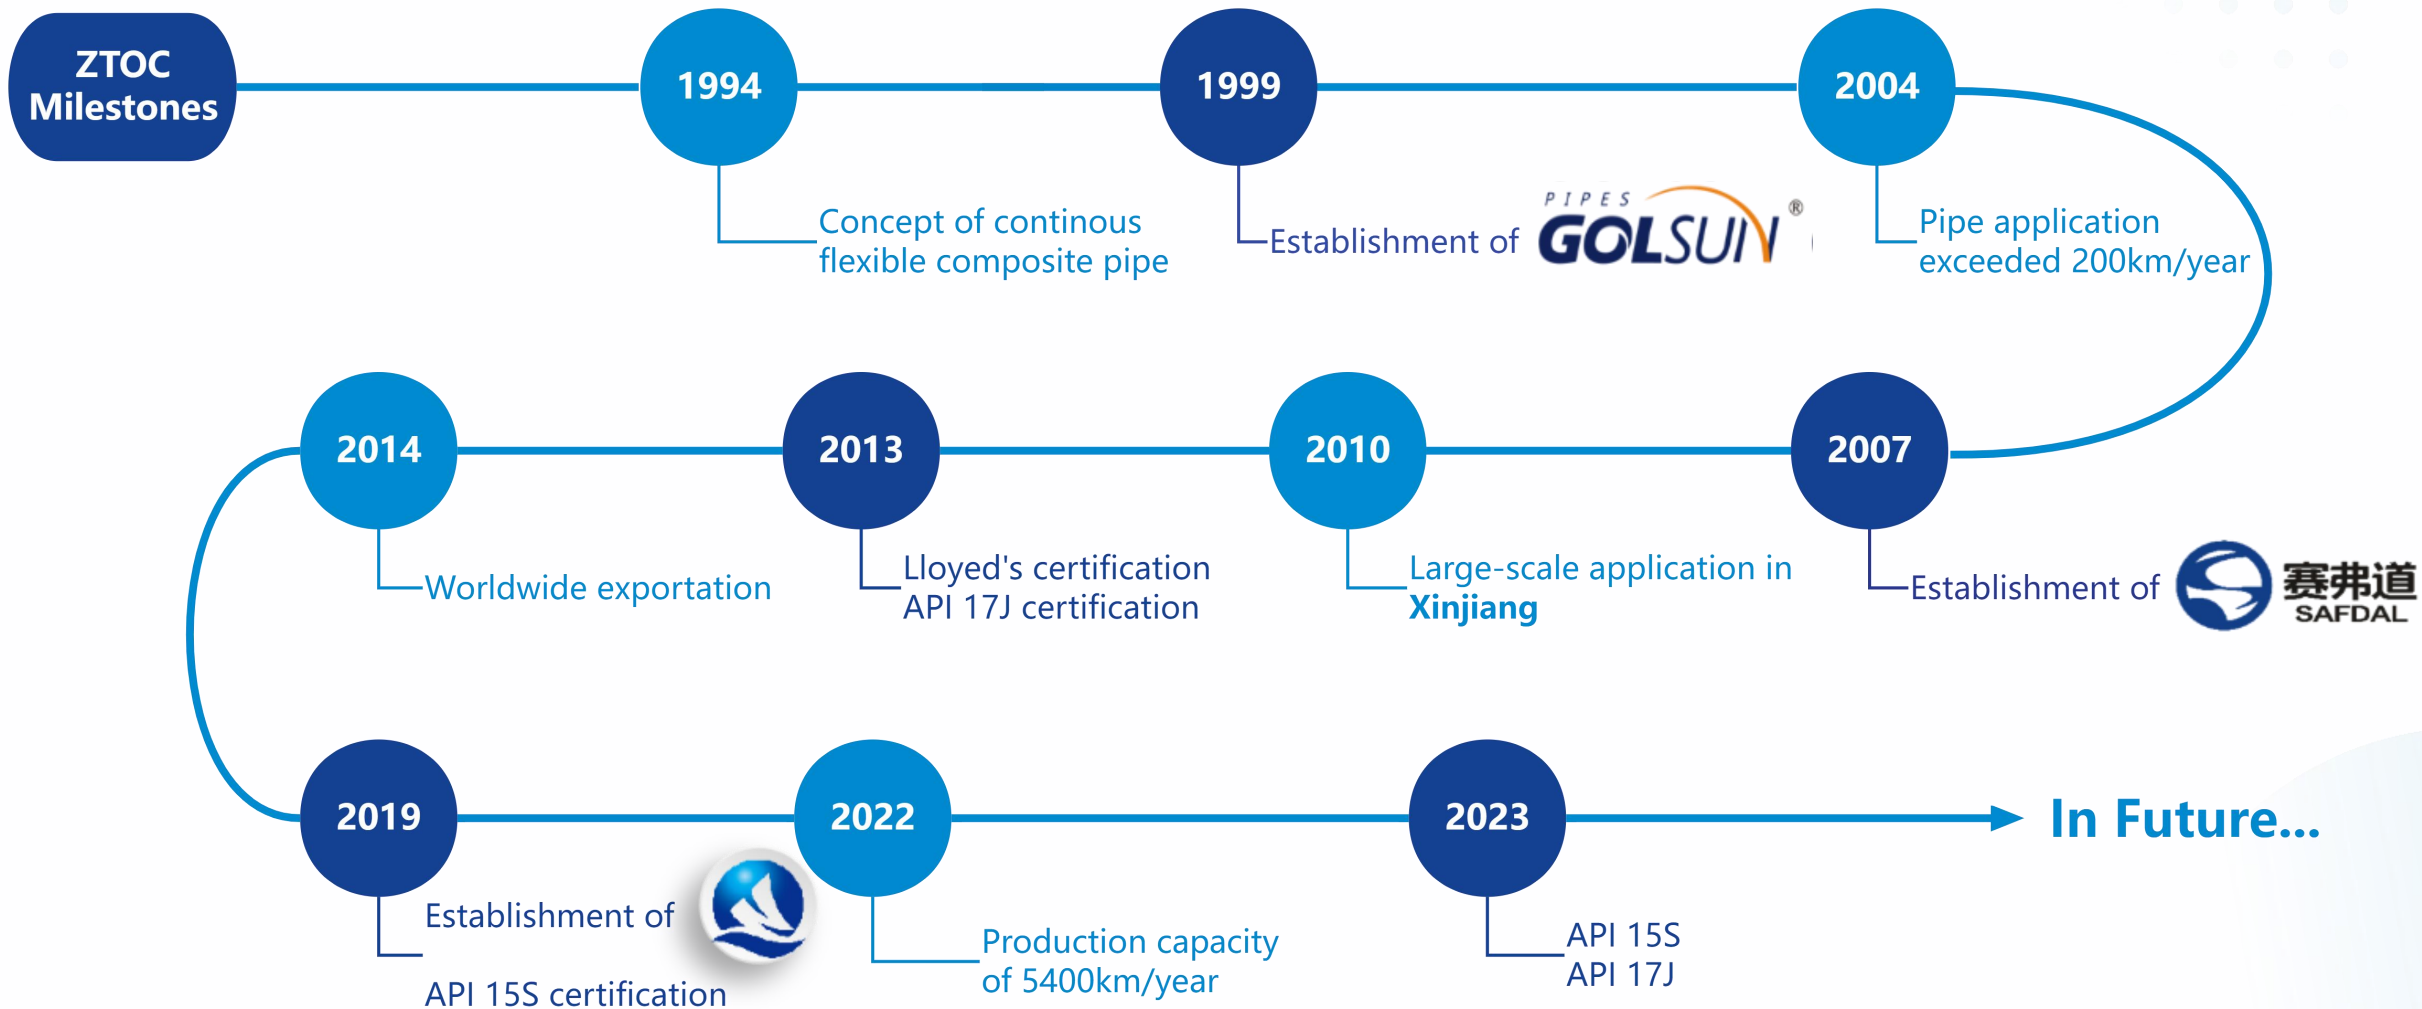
ZTOC Milestones

1994
Concept of continous flexible composite pipe

1999
Establishment of PIPES GOLSUN®

2004
Pipe application exceeded 200km/year

2007
Establishment of 赛弗道 SAFDAL

2010
Large-scale application in Xinjiang

2013
Lloyed's certification
API 17J certification

2014
Worldwide exportation

2019
Establishment of
API 15S certification

2022
Production capacity of 5400km/year

2023
API 15S
API 17J

In Future...